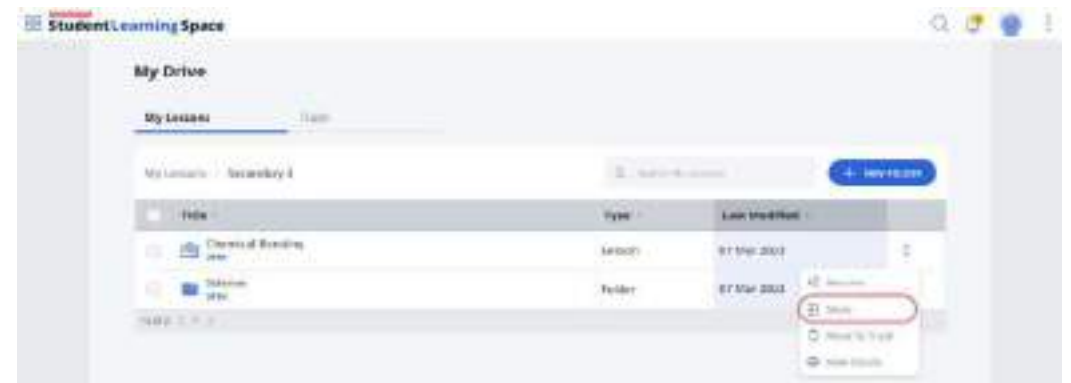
Student Learning Space

My Drive

My Lessons | Trash

My Lessons / Secondary 3

Search My Lessons

+ NEW FOLDER

| Title | Type | Last Modified |
|---|---|---|
| Chemical Bonding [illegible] | Lesson | 07 Mar 2023 |
| Revision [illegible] | Folder | 07 Mar 2023 |

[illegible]

Rename

Share

Move To Trash

View Details